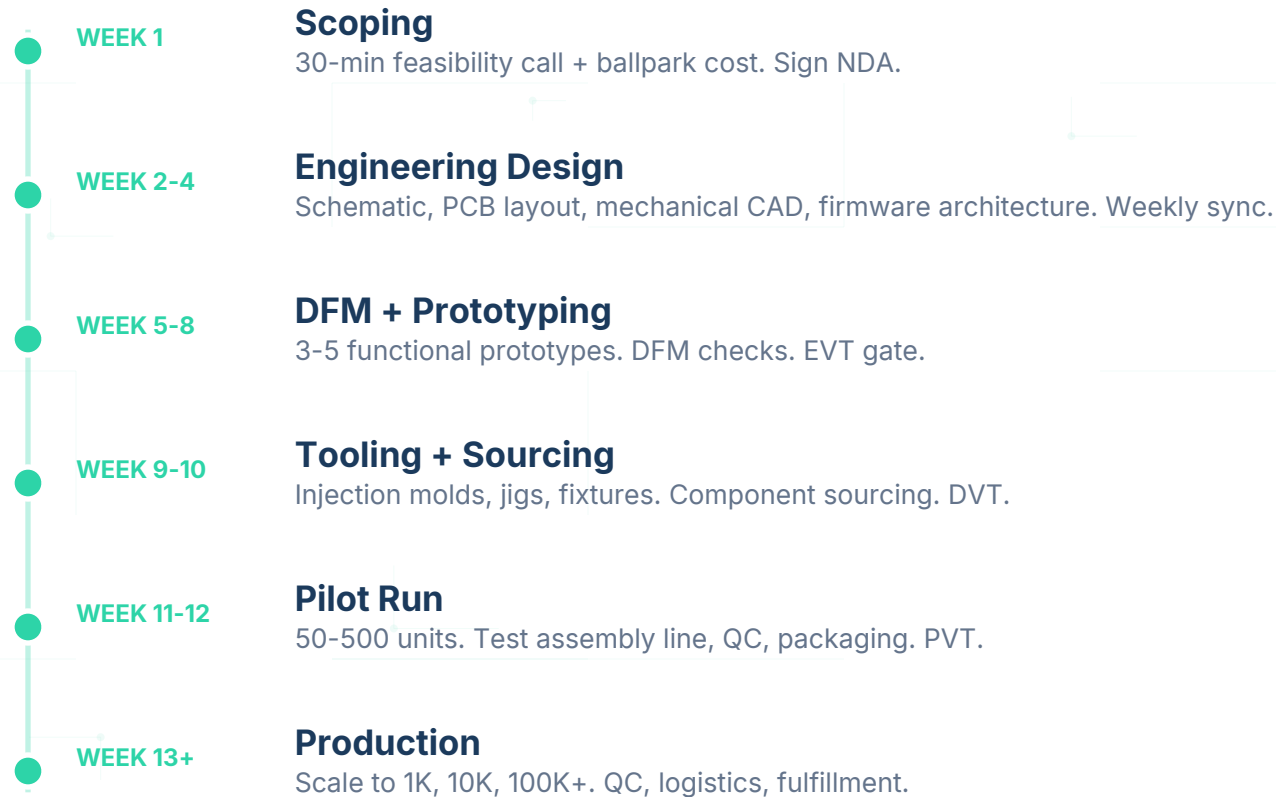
WEEK 1
Scoping
30-min feasibility call + ballpark cost. Sign NDA.

WEEK 2-4
Engineering Design
Schematic, PCB layout, mechanical CAD, firmware architecture. Weekly sync.

WEEK 5-8
DFM + Prototyping
3-5 functional prototypes. DFM checks. EVT gate.

WEEK 9-10
Tooling + Sourcing
Injection molds, jigs, fixtures. Component sourcing. DVT.

WEEK 11-12
Pilot Run
50-500 units. Test assembly line, QC, packaging. PVT.

WEEK 13+
Production
Scale to 1K, 10K, 100K+. QC, logistics, fulfillment.